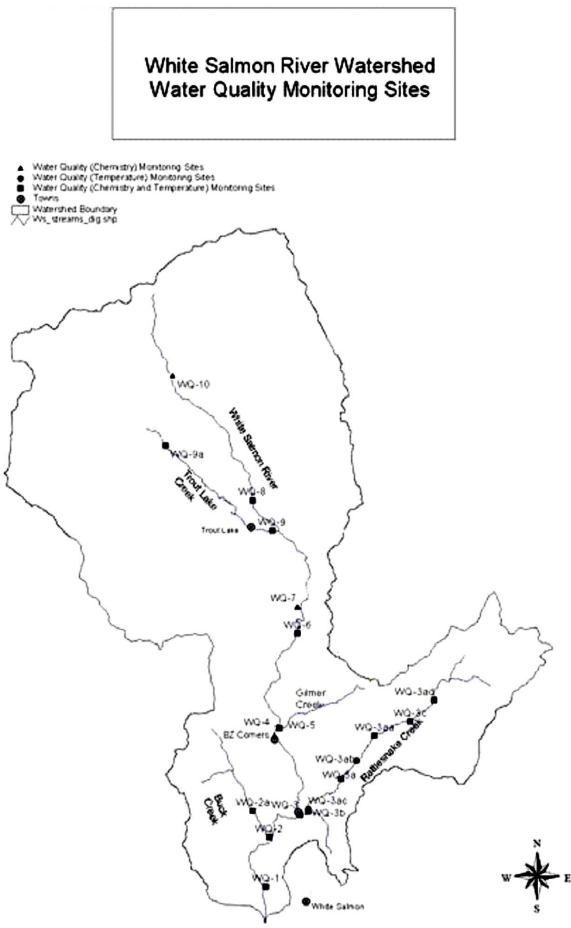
White Salmon River Watershed
Water Quality Monitoring Sites

Water Quality (Chemistry) Monitoring Sites
Water Quality (Temperature) Monitoring Sites
Water Quality (Chemistry and Temperature) Monitoring Sites
Towns
Watershed Boundary
Ws_streams_dig.shp

WQ-10
White Salmon River
WQ-9a
Trout Lake Creek
WQ-8
WQ-9
Trout Lake
WQ-7
WQ-6
Gilmer Creek
WQ-3ad
WQ-3c
WQ-3aa
WQ-4
WQ-5
BZ Corners
Rattlesnake Creek
WQ-3ab
WQ-3a
Buck Creek
WQ-2a
WQ-3
WQ-3ac
WQ-3b
WQ-2
WQ-1
White Salmon
N
W
E
S